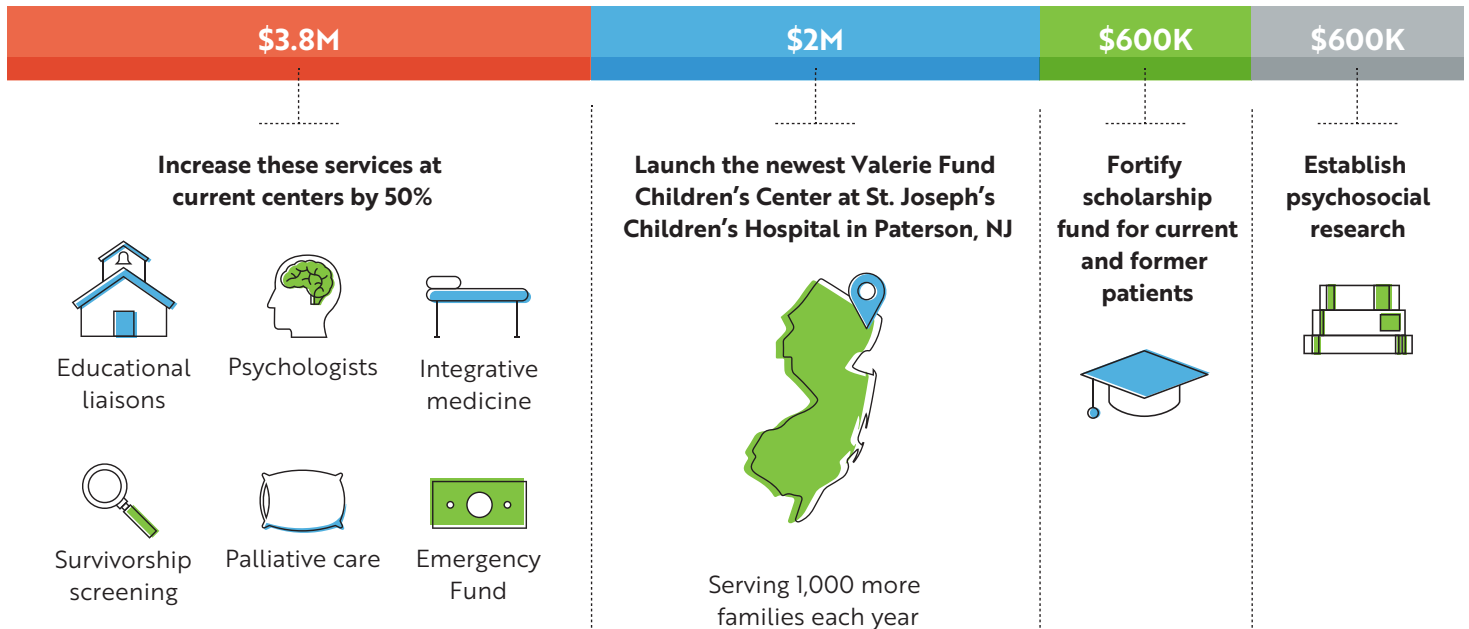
\$3.8M

Increase these services at current centers by 50%

Educational liaisons

Psychologists

Integrative medicine

Survivorship screening

Palliative care

Emergency Fund

\$2M

Launch the newest Valerie Fund Children's Center at St. Joseph's Children's Hospital in Paterson, NJ

Serving 1,000 more families each year

\$600K

Fortify scholarship fund for current and former patients

\$600K

Establish psychosocial research